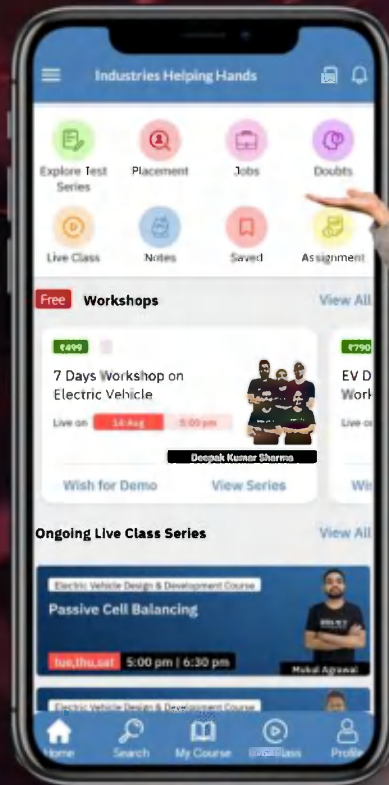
Industries Helping Hands

Explore Test Series
Placement
Jobs
Doubts
Live Class
Notes
Saved
Assignment

Free Workshops
View All

₹499
7 Days Workshop on Electric Vehicle
Live on 14 Aug 5:00 pm
Deepak Kumar Sharma
Wish for Demo
View Series

₹790
EV D
Work
Live o
Wi

Ongoing Live Class Series
View All

Electric Vehicle Design & Development Course
Passive Cell Balancing
tue,thu,sat 5:00 pm | 6:30 pm
Mukul Agrawal

Electric Vehicle Design & Development Course

Home
Search
My Course
Live Class
Profile